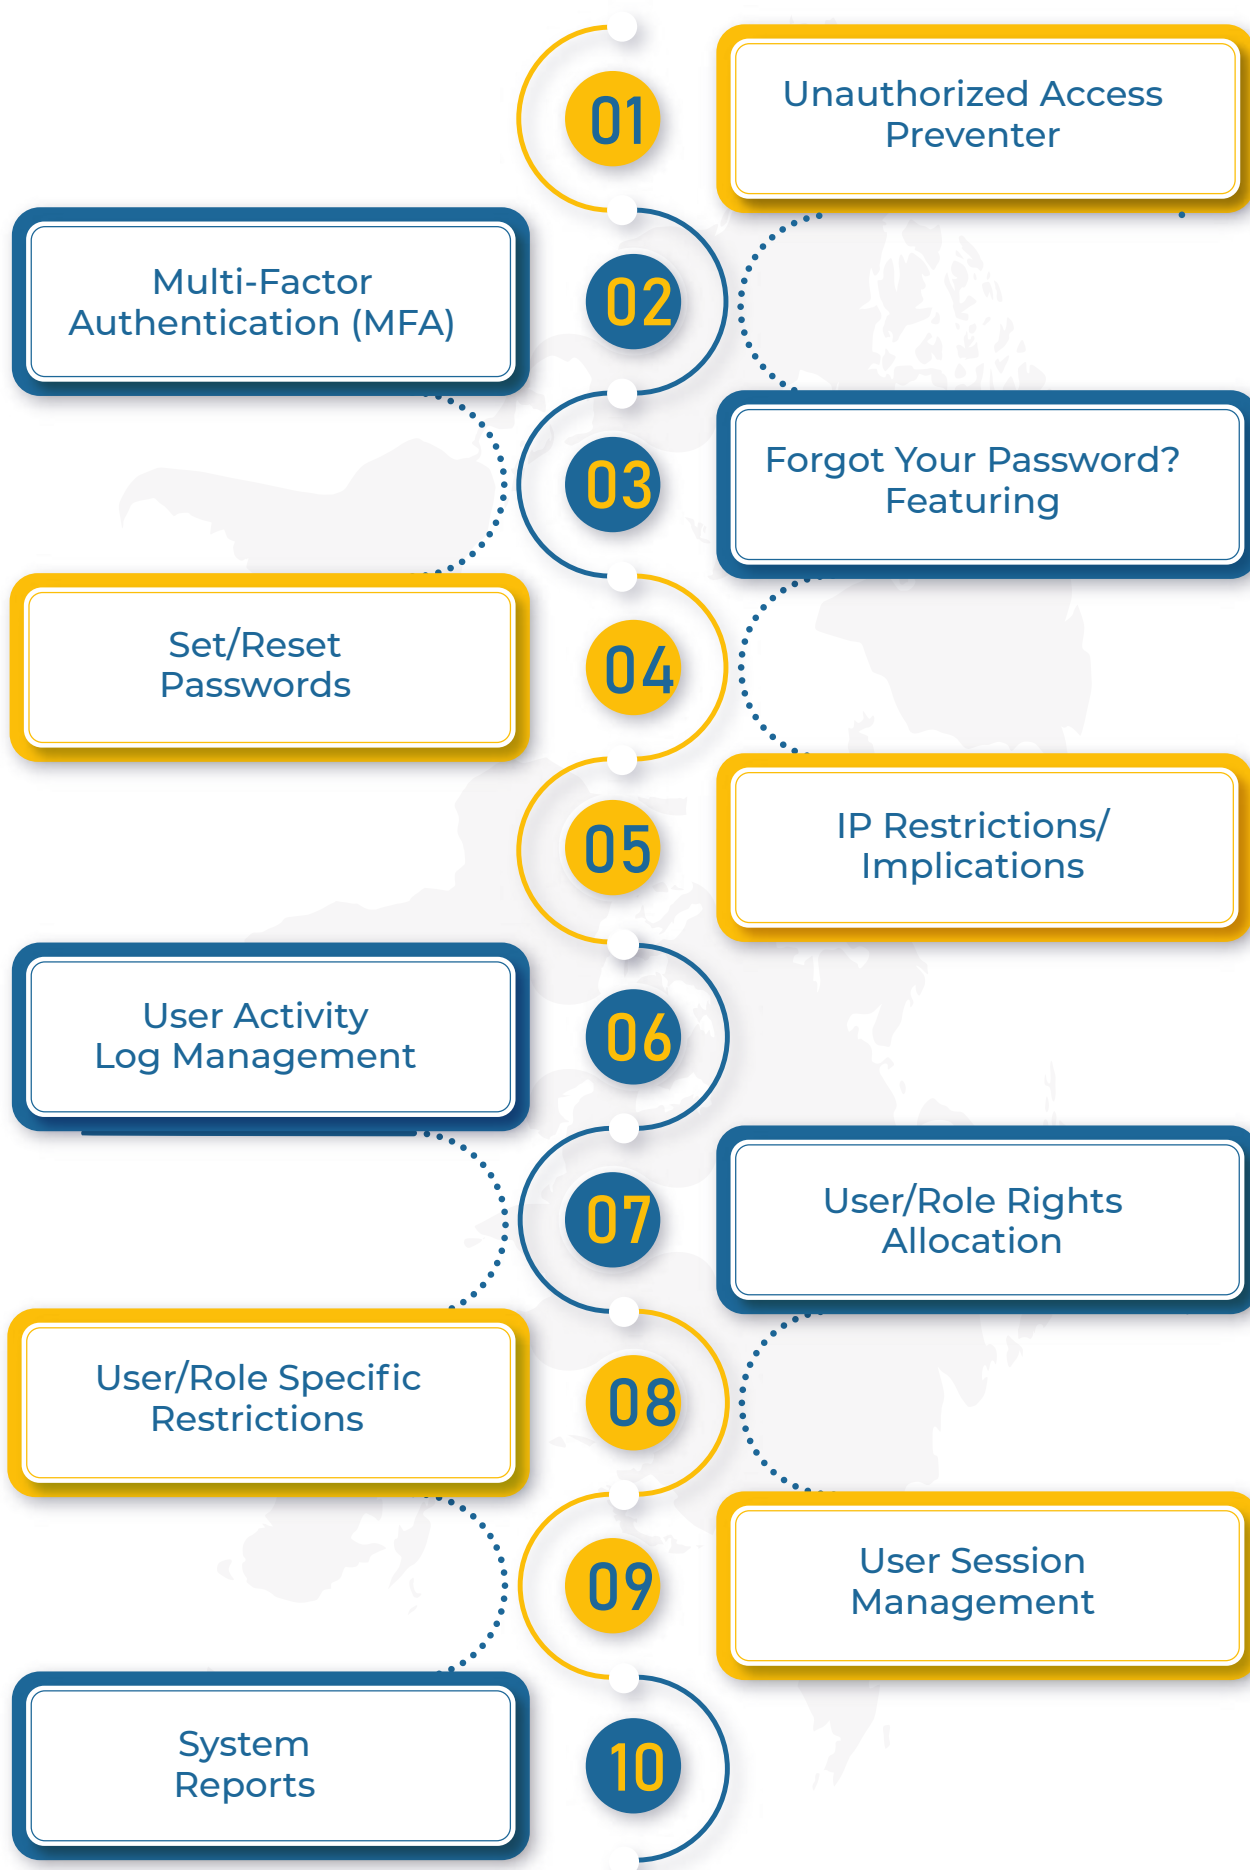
01
Unauthorized Access Preventer

02
Multi-Factor Authentication (MFA)

03
Forgot Your Password? Featuring

04
Set/Reset Passwords

05
IP Restrictions/ Implications

06
User Activity Log Management

07
User/Role Rights Allocation

08
User/Role Specific Restrictions

09
User Session Management

10
System Reports